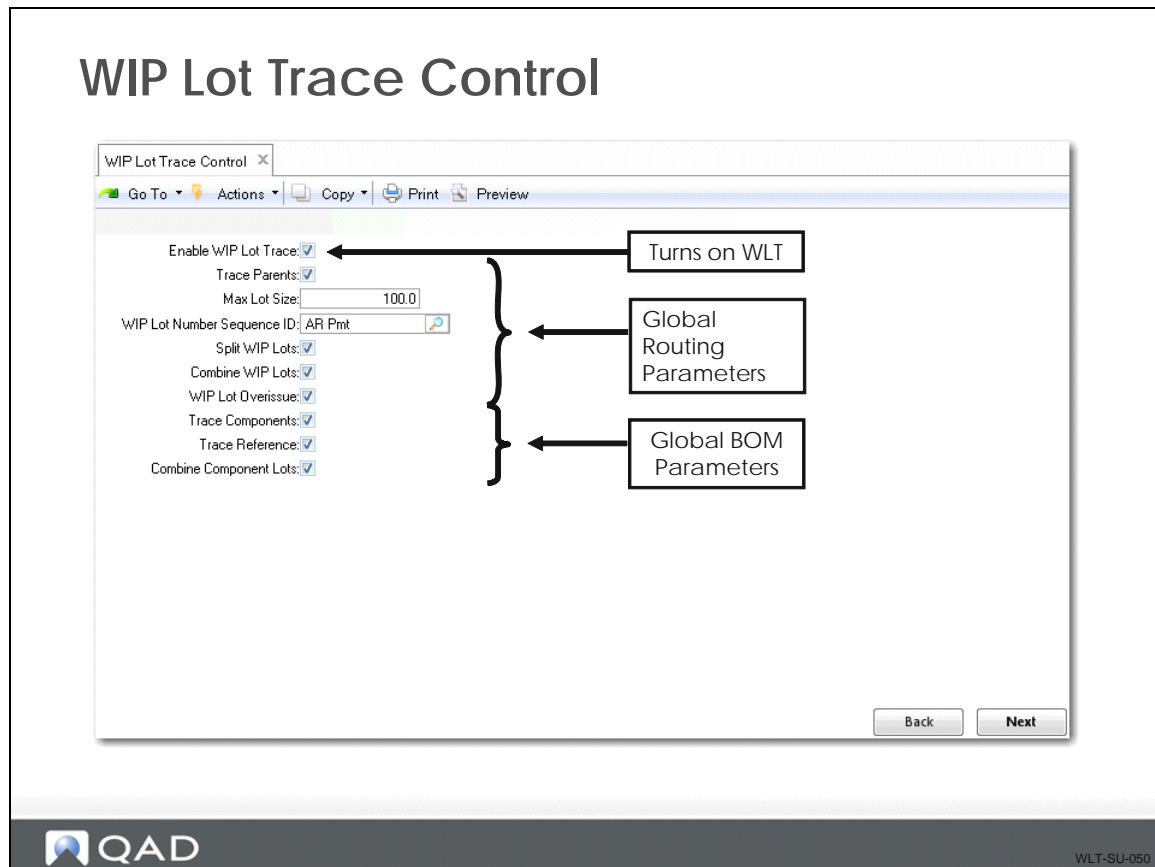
WIP Lot Trace Control

WIP Lot Trace Control ✕

Go To ▾ Actions ▾ Copy ▾ Print Preview

Enable WIP Lot Trace: ☑

Trace Parents: ☑

Max Lot Size: 100.0

WIP Lot Number Sequence ID: AR Pmt

Split WIP Lots: ☑

Combine WIP Lots: ☑

WIP Lot Overissue: ☑

Trace Components: ☑

Trace Reference: ☑

Combine Component Lots: ☑

Turns on WLT

Global Routing Parameters

Global BOM Parameters

Back

Next

QAD

WLT-SU-050